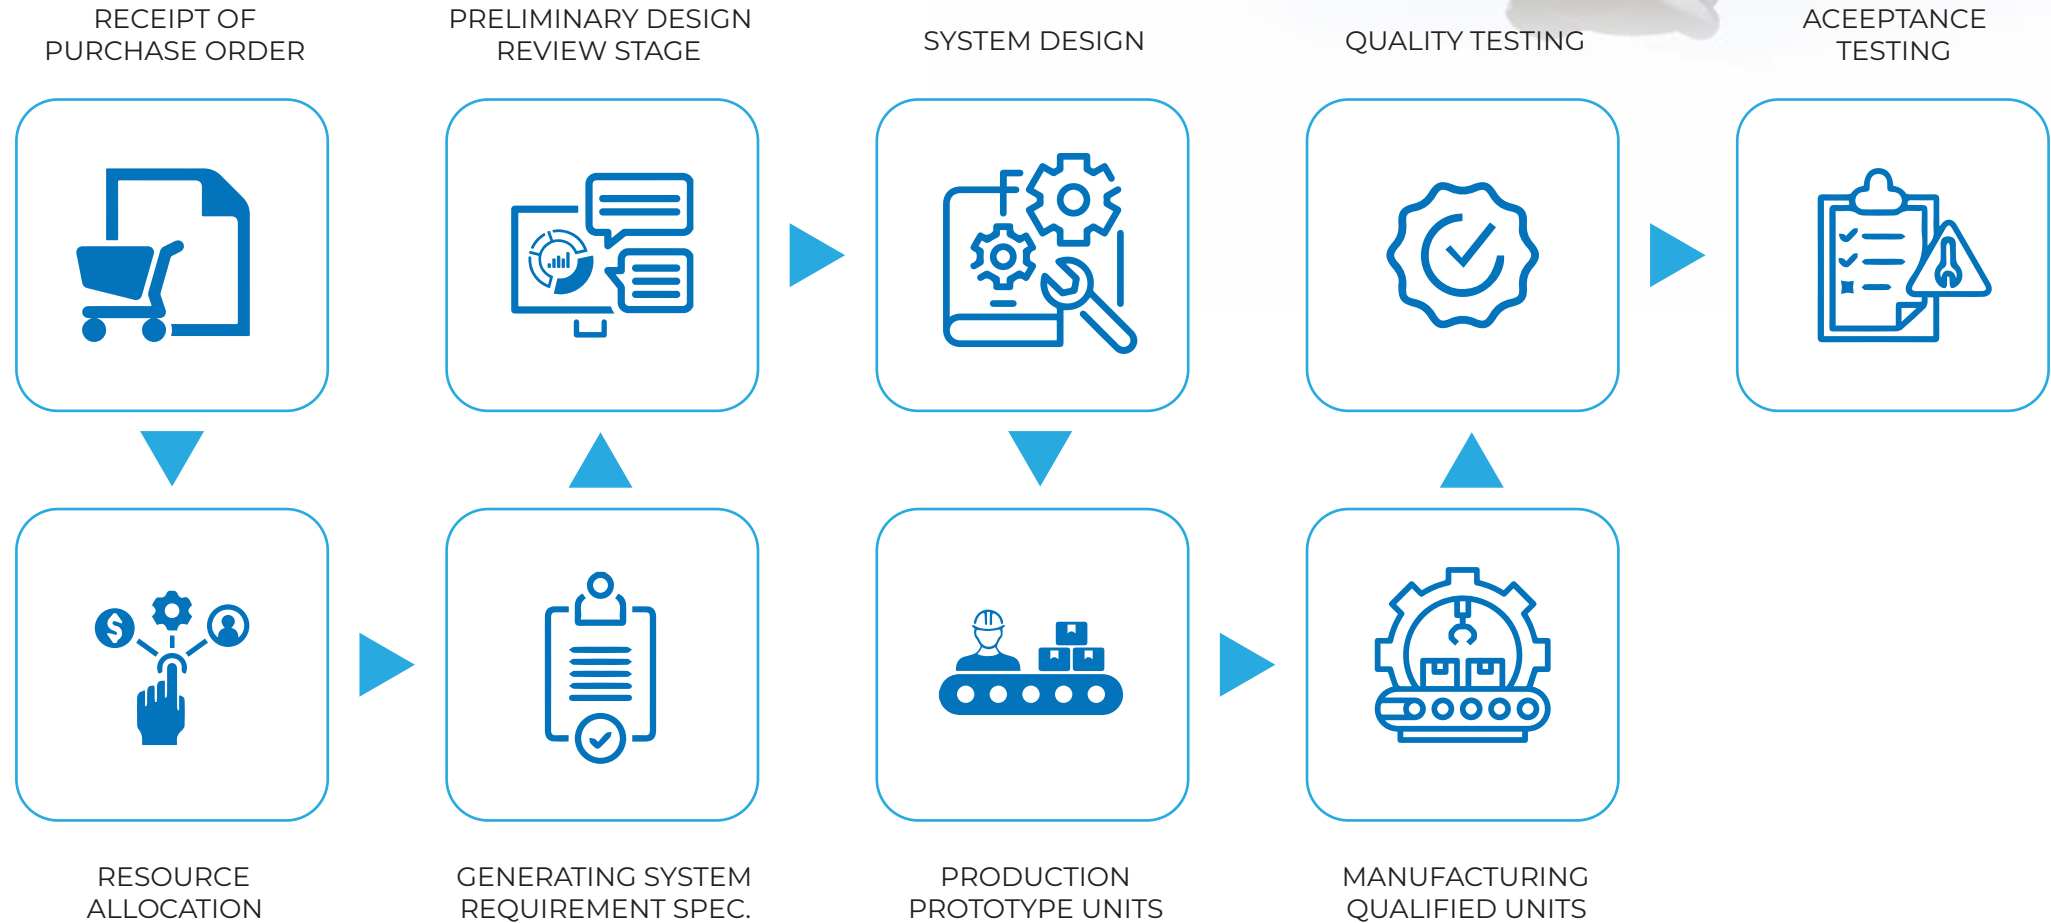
RECEIPT OF PURCHASE ORDER

PRELIMINARY DESIGN REVIEW STAGE

SYSTEM DESIGN

QUALITY TESTING

ACEEPTANCE TESTING

RESOURCE ALLOCATION

GENERATING SYSTEM REQUIREMENT SPEC.

PRODUCTION PROTOTYPE UNITS

MANUFACTURING QUALIFIED UNITS